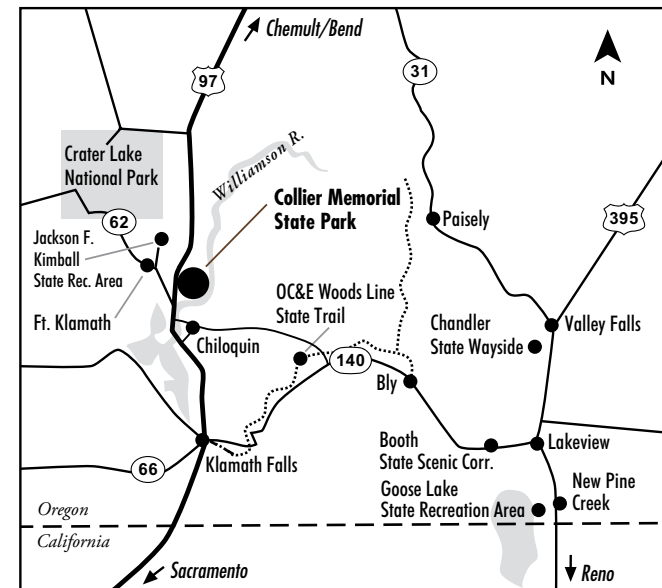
Chemult/Bend

97

31

N

Williamson R.

Crater Lake National Park

Collier Memorial State Park

Paisely

395

62

Jackson F. Kimball State Rec. Area

Ft. Klamath

OC&E Woods Line State Trail

Chandler State Wayside

Valley Falls

Chiloquin

140

Bly

Booth State Scenic Corr.

Lakeview

66

Klamath Falls

New Pine Creek

Goose Lake State Recreation Area

Oregon

California

Sacramento

Reno